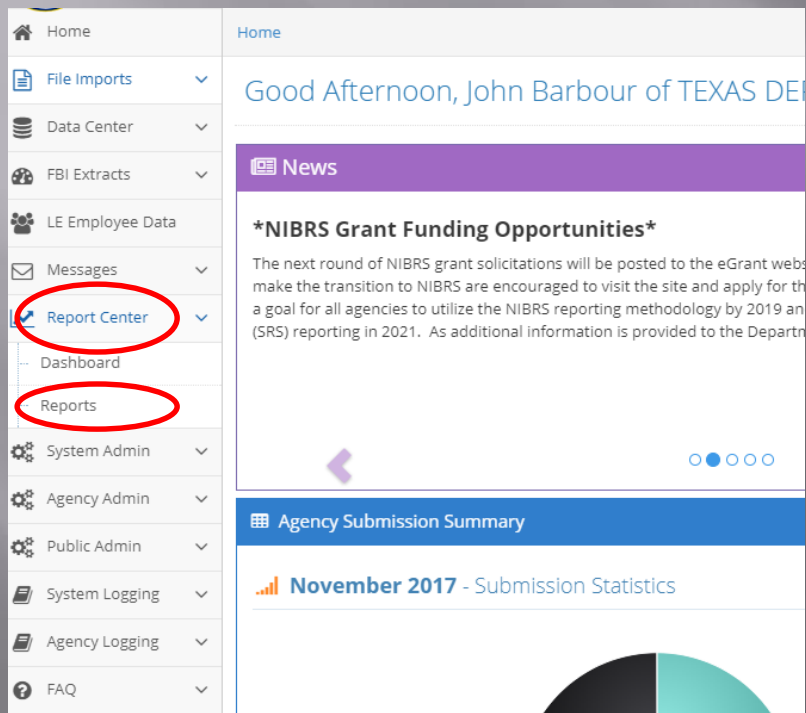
Home
File Imports
Data Center
FBI Extracts
LE Employee Data
Messages
Report Center
Dashboard
Reports
System Admin
Agency Admin
Public Admin
System Logging
Agency Logging
FAQ

Home

Good Afternoon, John Barbour of TEXAS DE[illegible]

News

*NIBRS Grant Funding Opportunities*

The next round of NIBRS grant solicitations will be posted to the eGrant webs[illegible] make the transition to NIBRS are encouraged to visit the site and apply for th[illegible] a goal for all agencies to utilize the NIBRS reporting methodology by 2019 an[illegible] (SRS) reporting in 2021. As additional information is provided to the Departm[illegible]

Agency Submission Summary

November 2017 - Submission Statistics